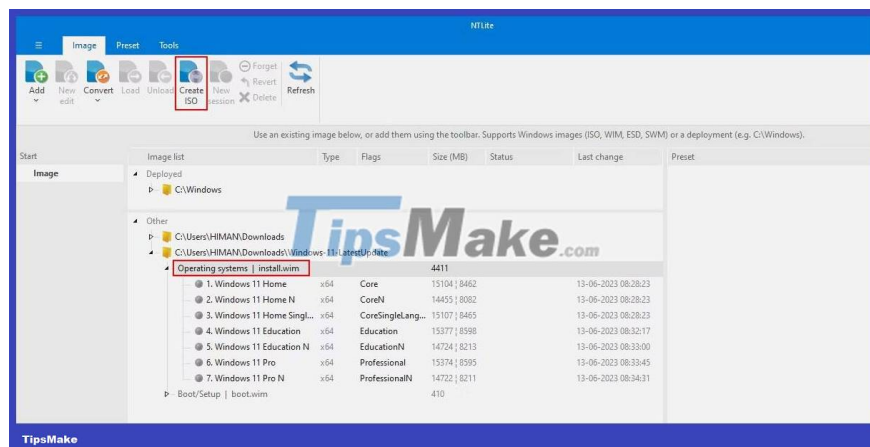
NTLite

Image Preset Tools

Add New edit Convert Load Unload Create ISO New session Forget Revert Delete Refresh

Use an existing image below, or add them using the toolbar. Supports Windows images (ISO, WIM, ESD, SWM) or a deployment (e.g. C:\Windows).

Start

Image

| Image list | Type | Flags | Size (MB) | Status | Last change |
|---|---|---|---|---|---|
| Deployed | | | | | |
| C:\Windows | | | | | |
| Other | | | | | |
| C:\Users\HIMAN\Downloads | | | | | |
| C:\Users\HIMAN\Downloads\Windows-11-LatestUpdate | | | | | |
| Operating systems \| install.wim | | | 4411 | | |
| 1. Windows 11 Home | x64 | Core | 15104 \| 8462 | | 13-06-2023 08:28:23 |
| 2. Windows 11 Home N | x64 | CoreN | 14455 \| 8082 | | 13-06-2023 08:28:23 |
| 3. Windows 11 Home Singl... | x64 | CoreSingleLang... | 15107 \| 8465 | | 13-06-2023 08:28:23 |
| 4. Windows 11 Education | x64 | Education | 15377 \| 8598 | | 13-06-2023 08:32:17 |
| 5. Windows 11 Education N | x64 | EducationN | 14724 \| 8213 | | 13-06-2023 08:33:00 |
| 6. Windows 11 Pro | x64 | Professional | 15374 \| 8595 | | 13-06-2023 08:33:45 |
| 7. Windows 11 Pro N | x64 | ProfessionalN | 14722 \| 8211 | | 13-06-2023 08:34:31 |
| Boot/Setup \| boot.wim | | | 410 | | |

Preset

TipsMake.com

TipsMake